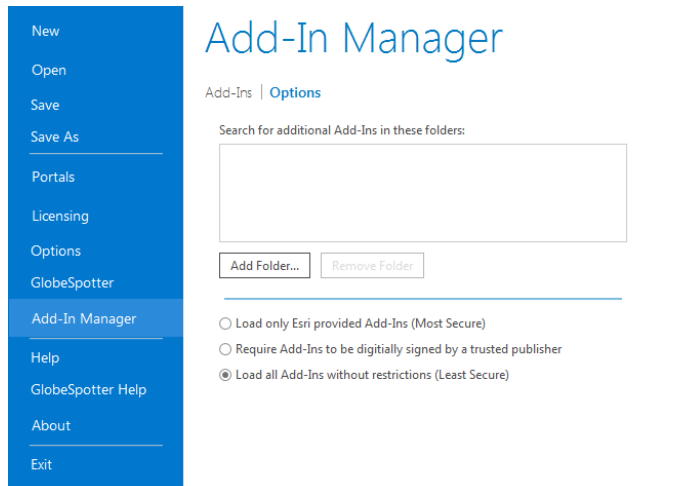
New
Open
Save
Save As
Portals
Licensing
Options
GlobeSpotter
Add-In Manager
Help
GlobeSpotter Help
About
Exit

Add-In Manager

Add-Ins | Options

Search for additional Add-Ins in these folders:

Add Folder...
Remove Folder

Load only Esri provided Add-Ins (Most Secure)
Require Add-Ins to be digitially signed by a trusted publisher
Load all Add-Ins without restrictions (Least Secure)